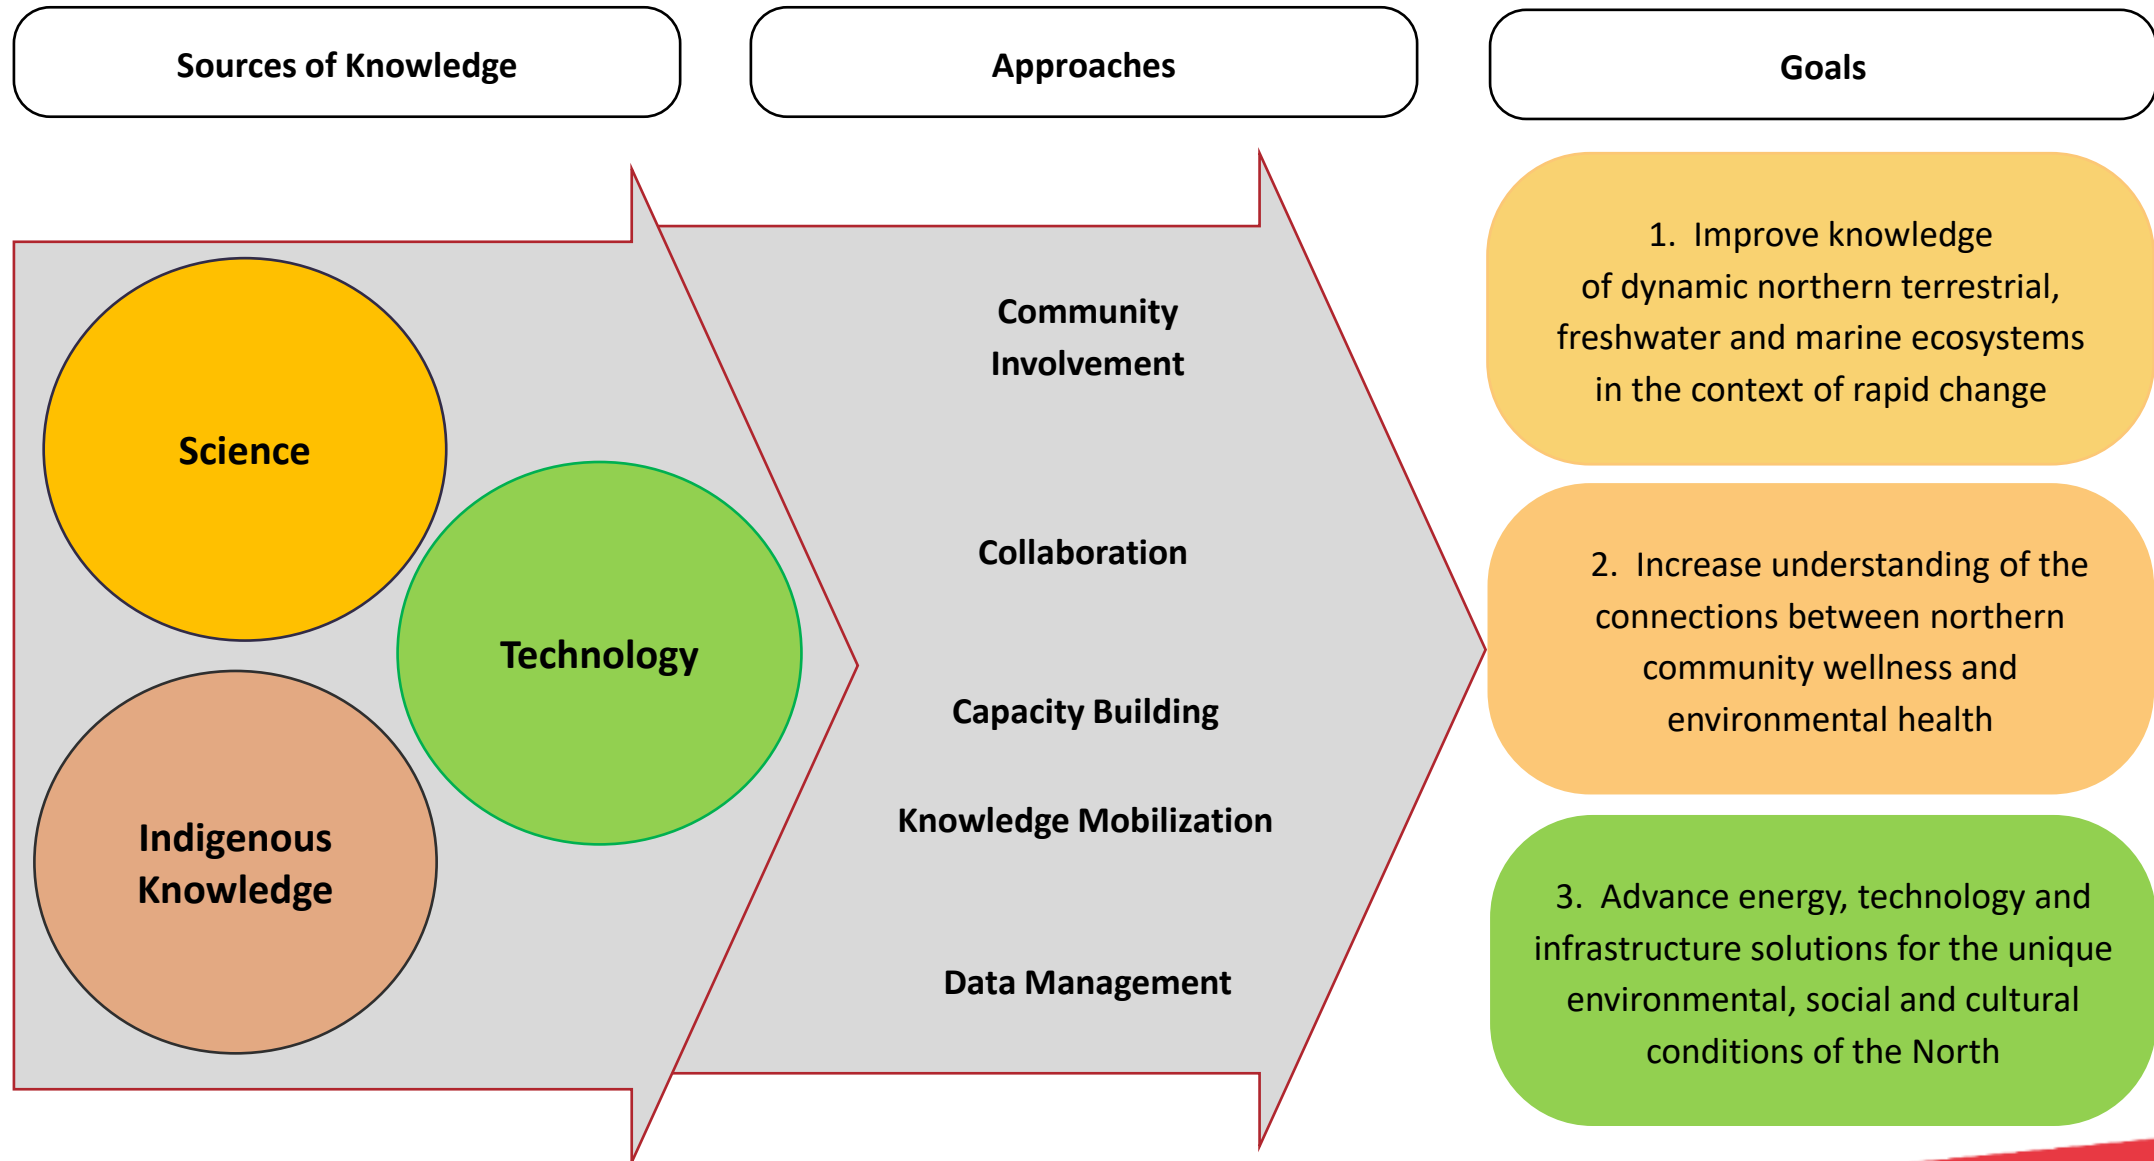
Sources of Knowledge

Approaches

Goals

Science

Technology

Indigenous Knowledge

Community Involvement

Collaboration

Capacity Building

Knowledge Mobilization

Data Management

1. Improve knowledge of dynamic northern terrestrial, freshwater and marine ecosystems in the context of rapid change

2. Increase understanding of the connections between northern community wellness and environmental health

3. Advance energy, technology and infrastructure solutions for the unique environmental, social and cultural conditions of the North